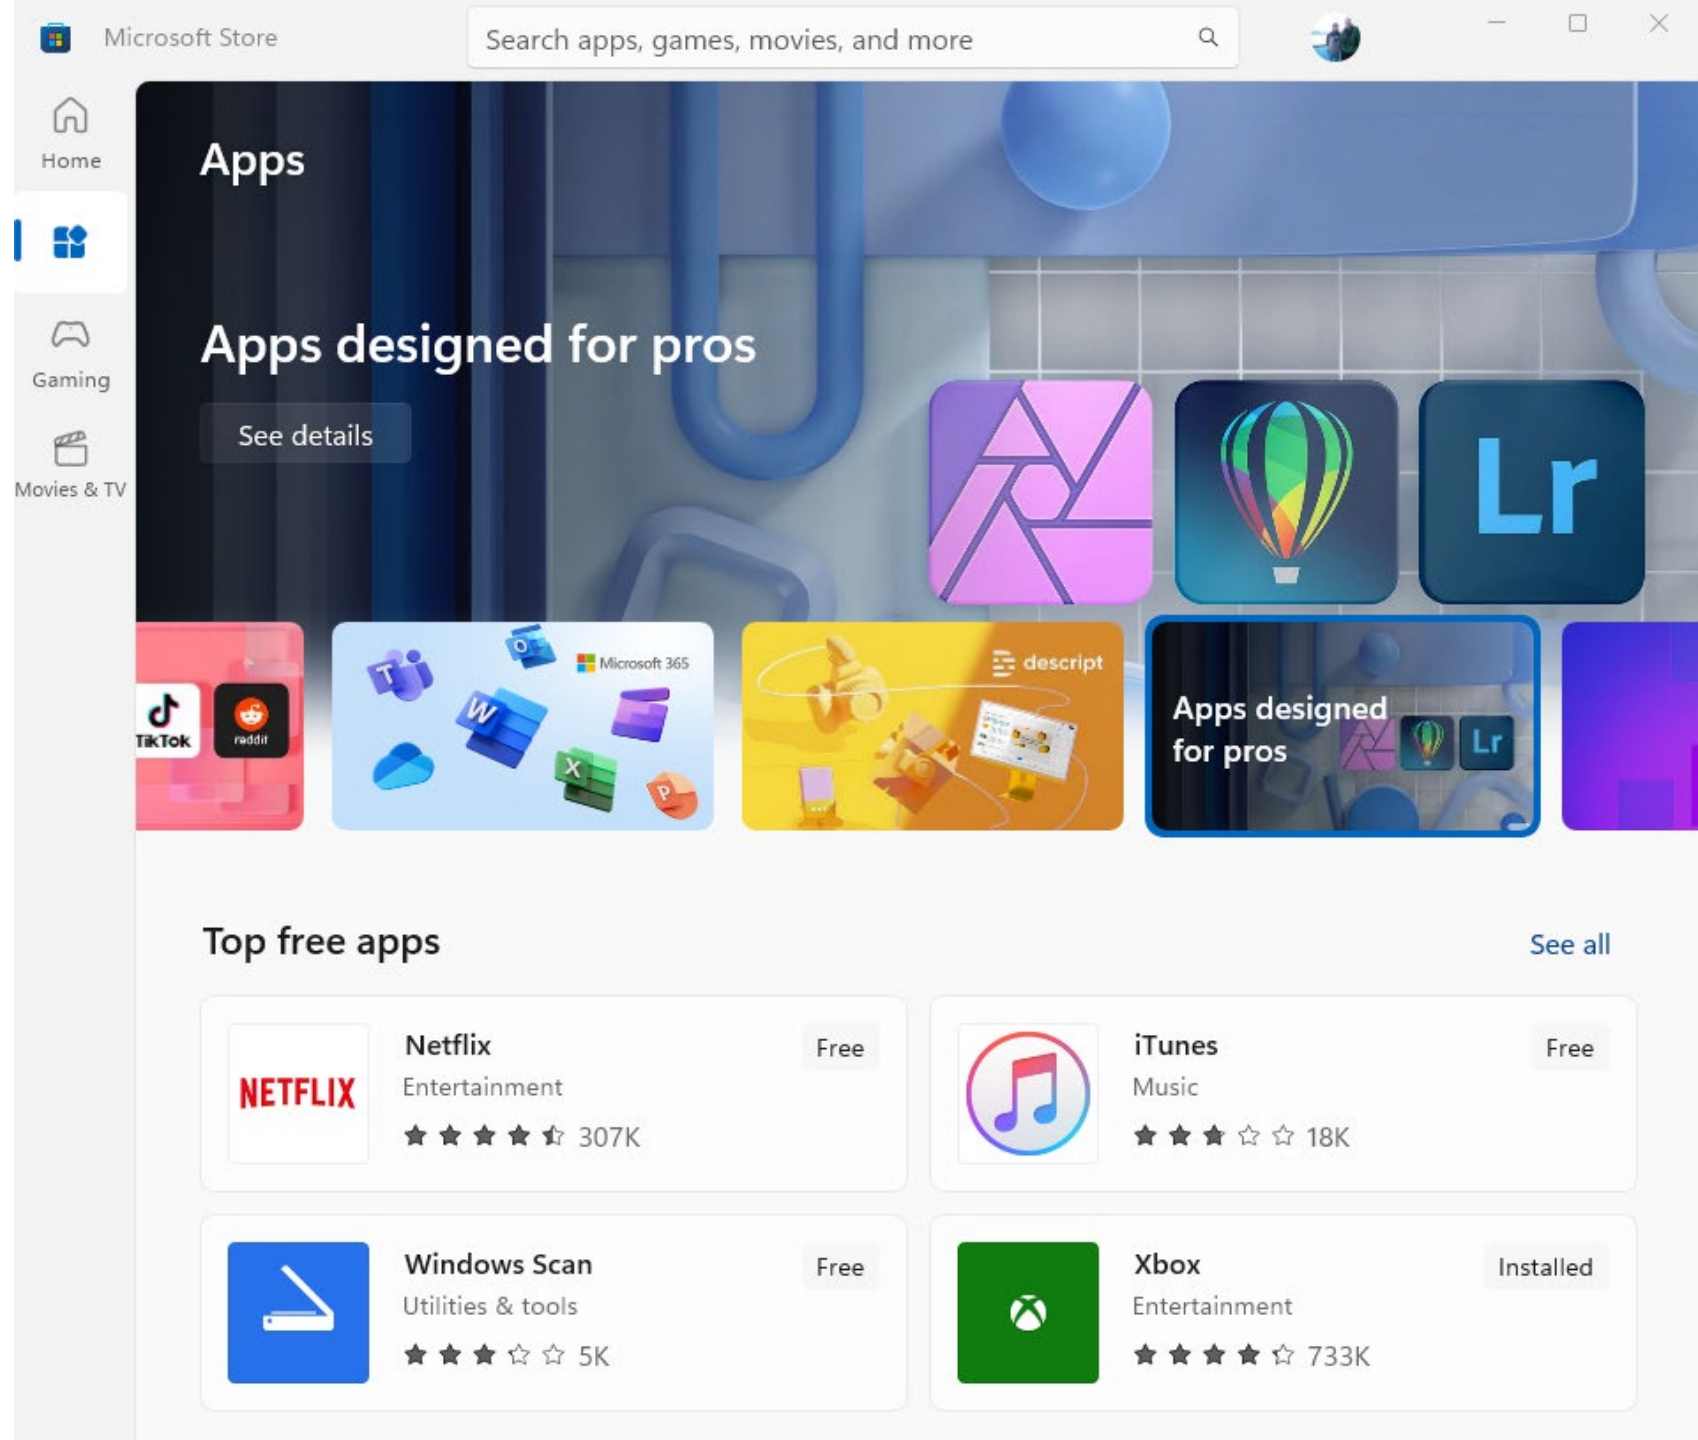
Microsoft Store

Search apps, games, movies, and more

Home

Gaming

Movies & TV

Apps

Apps designed for pros

See details

Lr

TikTok

reddit

Microsoft 365

descript

Apps designed for pros

Lr

Top free apps

See all

NETFLIX

Netflix

Entertainment

307K

Free

iTunes

Music

18K

Free

Windows Scan

Utilities & tools

5K

Free

Xbox

Entertainment

733K

Installed